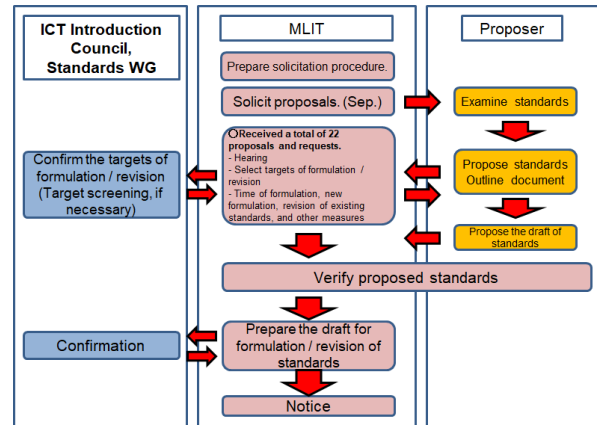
ICT Introduction Council, Standards WG

MLIT

Proposer

Prepare solicitation procedure.

Solicit proposals. (Sep.)

Examine standards

○Received a total of 22 proposals and requests.
- Hearing
- Select targets of formulation / revision
- Time of formulation, new formulation, revision of existing standards, and other measures

Confirm the targets of formulation / revision (Target screening, if necessary)

Propose standards Outline document

Propose the draft of standards

Verify proposed standards

Confirmation

Prepare the draft for formulation / revision of standards

Notice